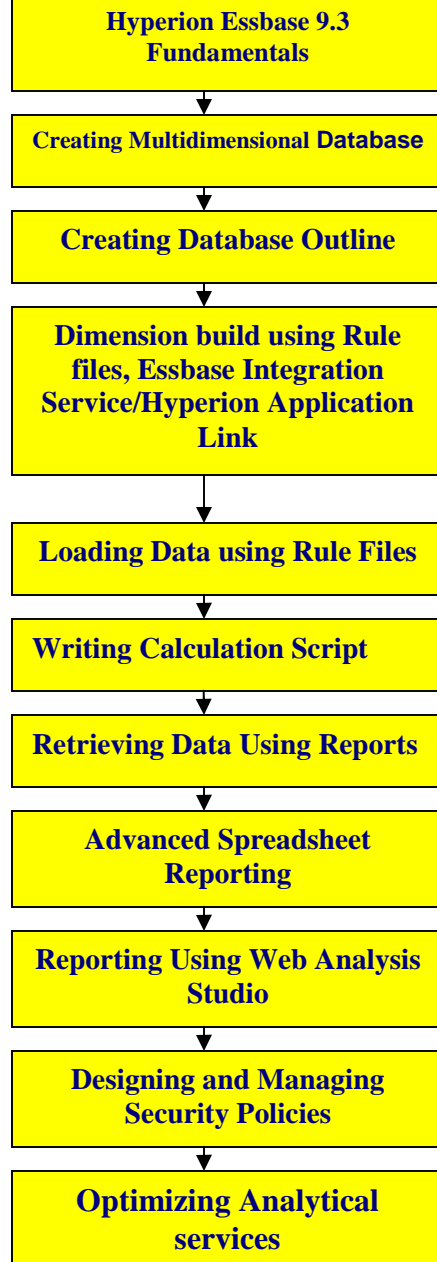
Hyperion Essbase 9.3 Fundamentals

Creating Multidimensional Database

Creating Database Outline

Dimension build using Rule files, Essbase Integration Service/Hyperion Application Link

Loading Data using Rule Files

Writing Calculation Script

Retrieving Data Using Reports

Advanced Spreadsheet Reporting

Reporting Using Web Analysis Studio

Designing and Managing Security Policies

Optimizing Analytical services